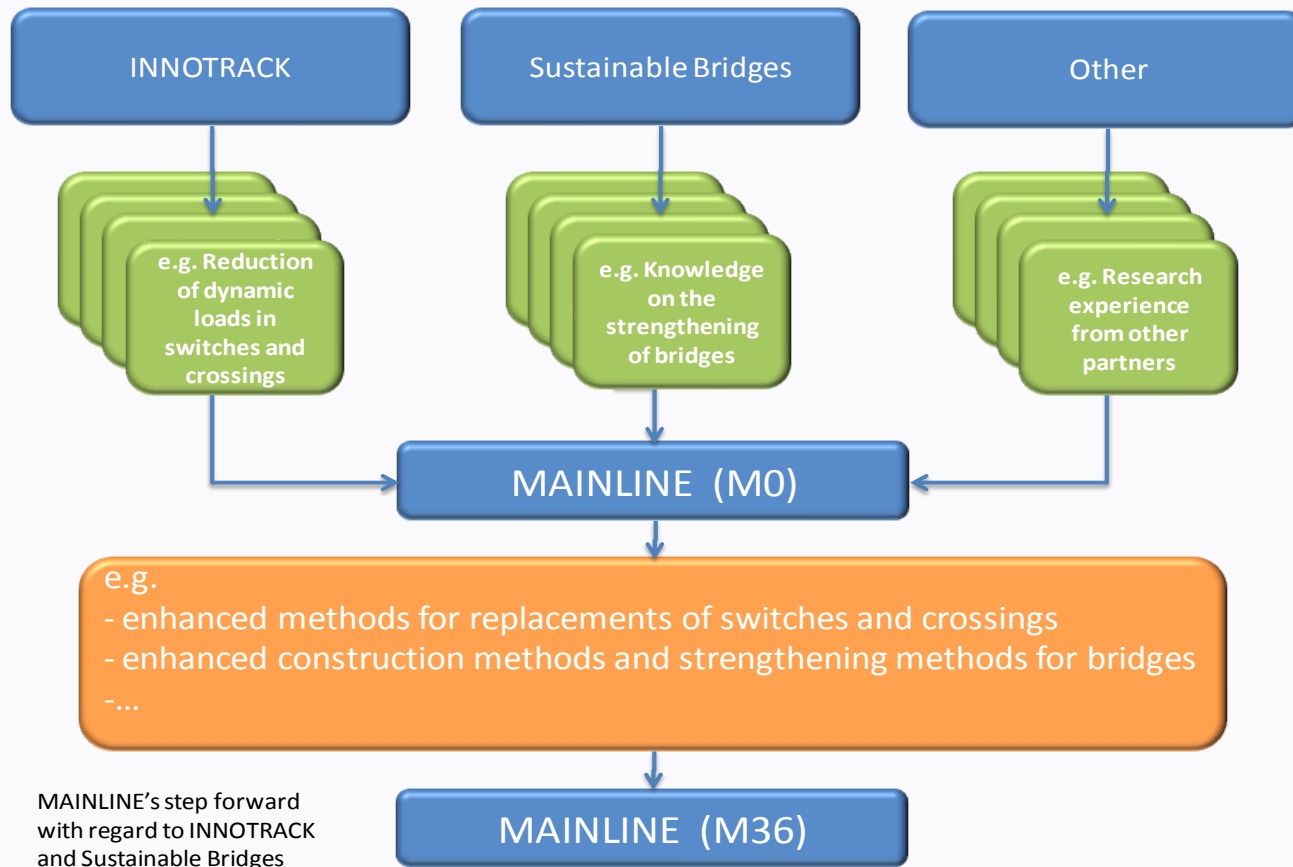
INNOTRACK

Sustainable Bridges

Other

e.g. Reduction of dynamic loads in switches and crossings

e.g. Knowledge on the strengthening of bridges

e.g. Research experience from other partners

MAINLINE (M0)

e.g.
- enhanced methods for replacements of switches and crossings
- enhanced construction methods and strengthening methods for bridges
-...

MAINLINE's step forward with regard to INNOTRACK and Sustainable Bridges

MAINLINE (M36)